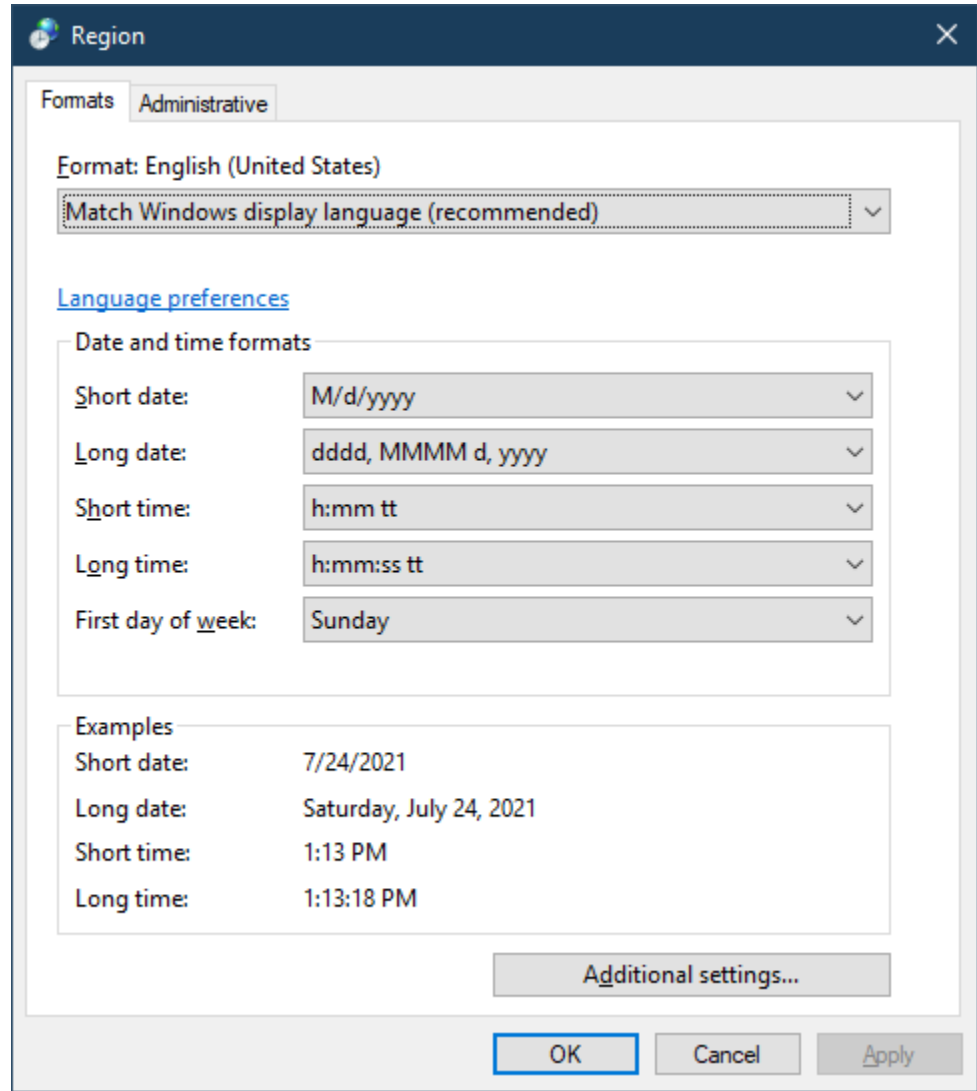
Region

Formats
Administrative

Format: English (United States)

Match Windows display language (recommended)

Language preferences

Date and time formats

Short date: M/d/yyyy

Long date: dddd, MMMM d, yyyy

Short time: h:mm tt

Long time: h:mm:ss tt

First day of week: Sunday

Examples

Short date: 7/24/2021

Long date: Saturday, July 24, 2021

Short time: 1:13 PM

Long time: 1:13:18 PM

Additional settings...

OK
Cancel
Apply